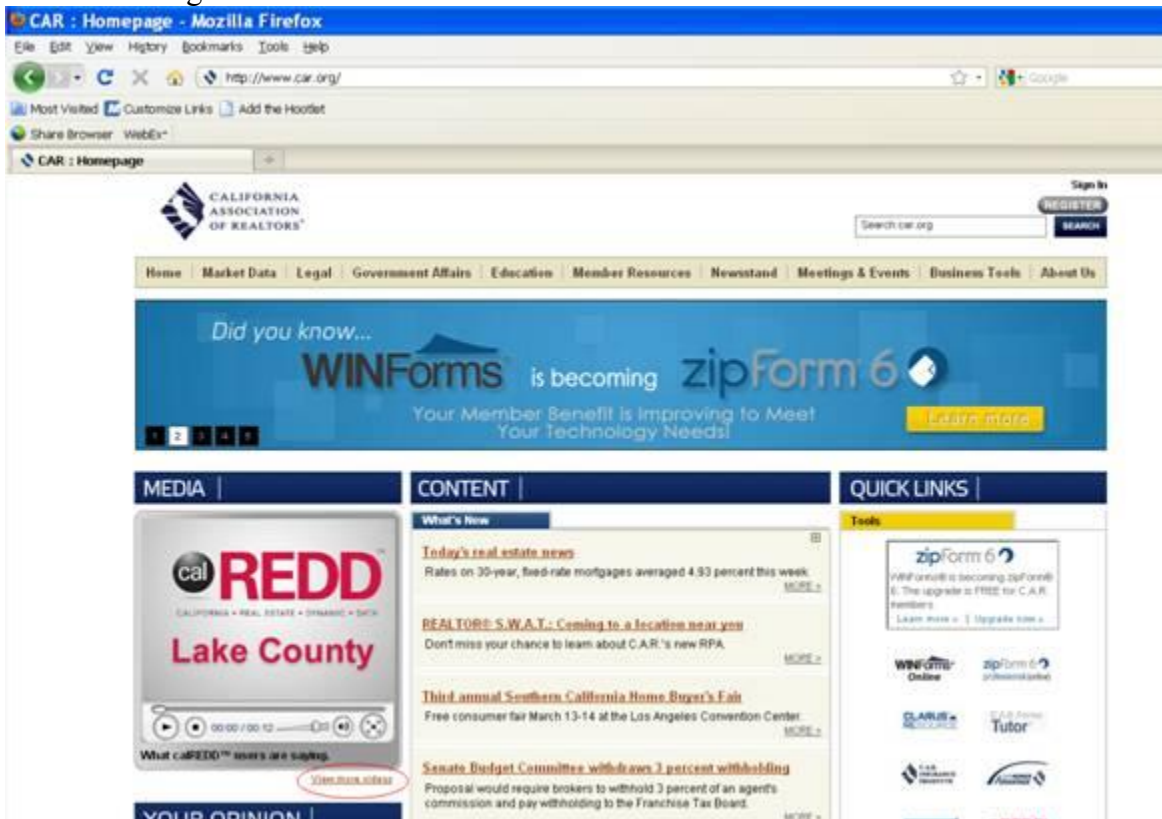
CAR : Homepage - Mozilla Firefox

File Edit View History Bookmarks Tools Help

http://www.car.org/

Google

Most Visited Customize Links Add the Hootlet

Share Browser WebEx

CAR : Homepage

CALIFORNIA ASSOCIATION OF REALTORS®

Sign In

REGISTER

Search car.org

SEARCH

Home | Market Data | Legal | Government Affairs | Education | Member Resources | Newsstand | Meetings & Events | Business Tools | About Us

Did you know...

WINForms is becoming zipForm 6

Your Member Benefit is Improving to Meet Your Technology Needs!

Learn more

1 2 3 4 5

MEDIA

calREDD

CALIFORNIA • REAL ESTATE • DYNAMIC • DATA

Lake County

00:00 / 00:12

What calREDD™ users are saying.

View more videos

YOUR OPINION

CONTENT

What's New

Today's real estate news

Rates on 30-year, fixed-rate mortgages averaged 4.93 percent this week.

MORE »

REALTOR® S.W.A.T.: Coming to a location near you

Don't miss your chance to learn about C.A.R.'s new RPA.

MORE »

Third annual Southern California Home Buyer's Fair

Free consumer fair March 13-14 at the Los Angeles Convention Center.

MORE »

Senate Budget Committee withdraws 3 percent withholding

Proposal would require brokers to withhold 3 percent of an agent's commission and pay withholding to the Franchise Tax Board.

MORE »

QUICK LINKS

Tools

zipForm 6

WINForms® is becoming zipForm® 6. The upgrade is FREE for C.A.R. members.

Learn more » | Upgrade now »

WINForms Online

zipForm 6 professional

CLARUS

Tutor